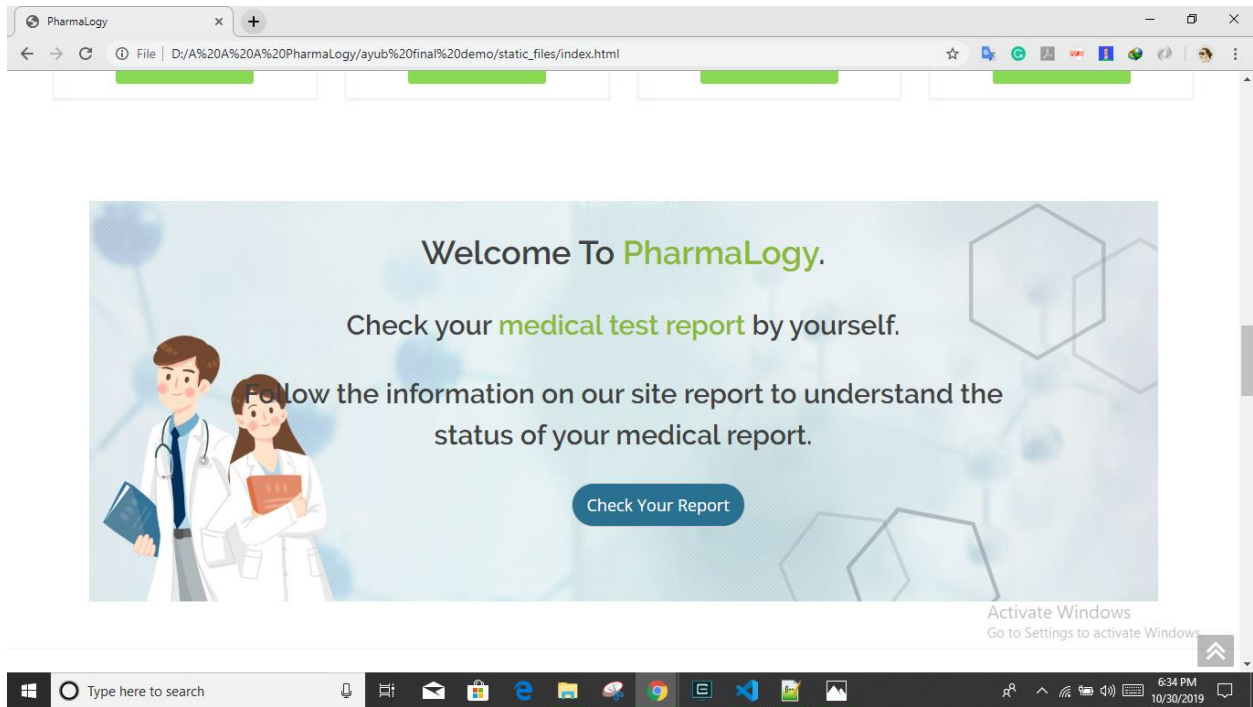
PharmaLogy

File | D:/A%20A%20A%20PharmaLogy/ayub%20final%20demo/static_files/index.html

Welcome To PharmaLogy.

Check your medical test report by yourself.

Follow the information on our site report to understand the status of your medical report.

Check Your Report

Activate Windows
Go to Settings to activate Windows.

Type here to search

6:34 PM
10/30/2019